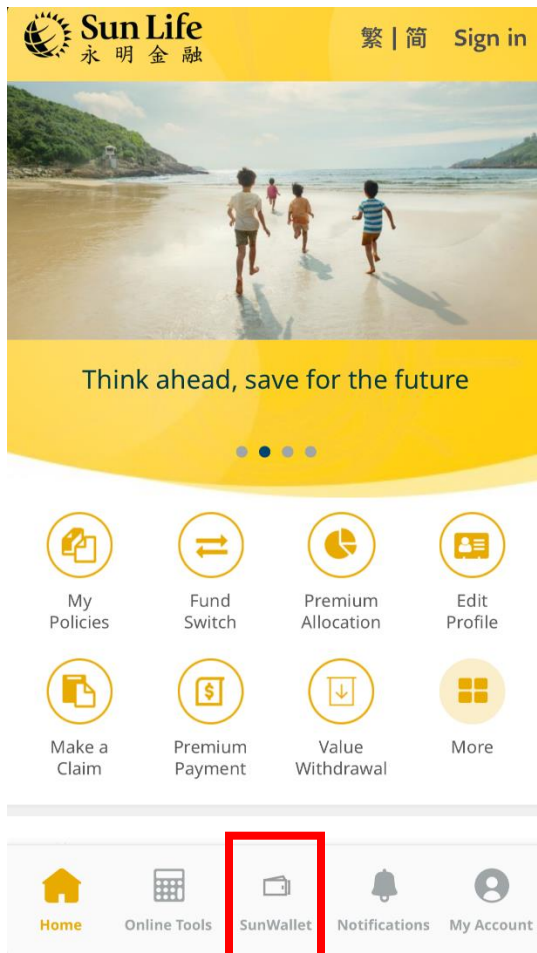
Sun Life
永明金融

繁 | 简 Sign in

Think ahead, save for the future

My Policies

Fund Switch

Premium Allocation

Edit Profile

Make a Claim

Premium Payment

Value Withdrawal

More

Home

Online Tools

SunWallet

Notifications

My Account